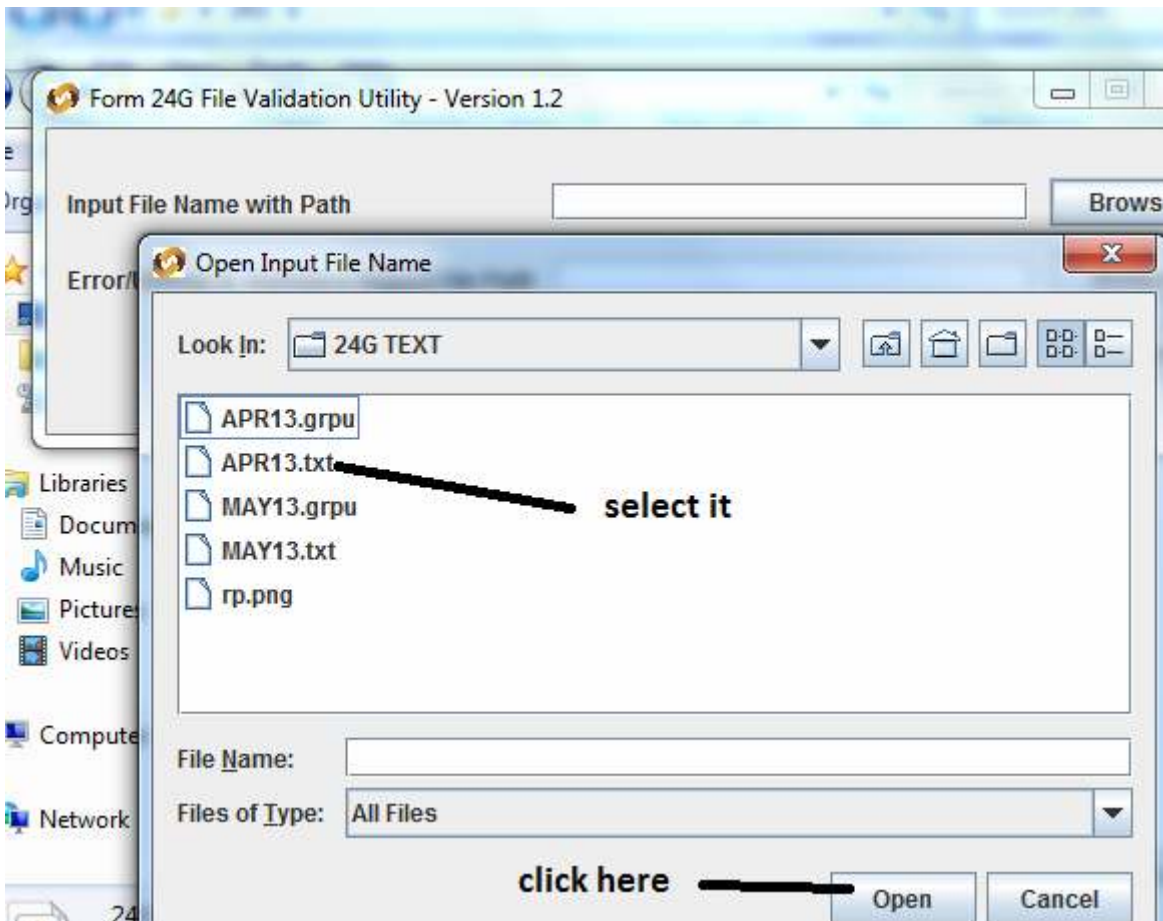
Form 24G File Validation Utility - Version 1.2

Input File Name with Path

Brows

Error/U

Open Input File Name

Look In: 24G TEXT

APR13.grpu
APR13.txt
MAY13.grpu
MAY13.txt
rp.png

select it

File Name:
Files of Type: All Files

click here

Open
Cancel

e
Org
Libraries
Docum
Music
Picture
Videos
Compute
Network
24